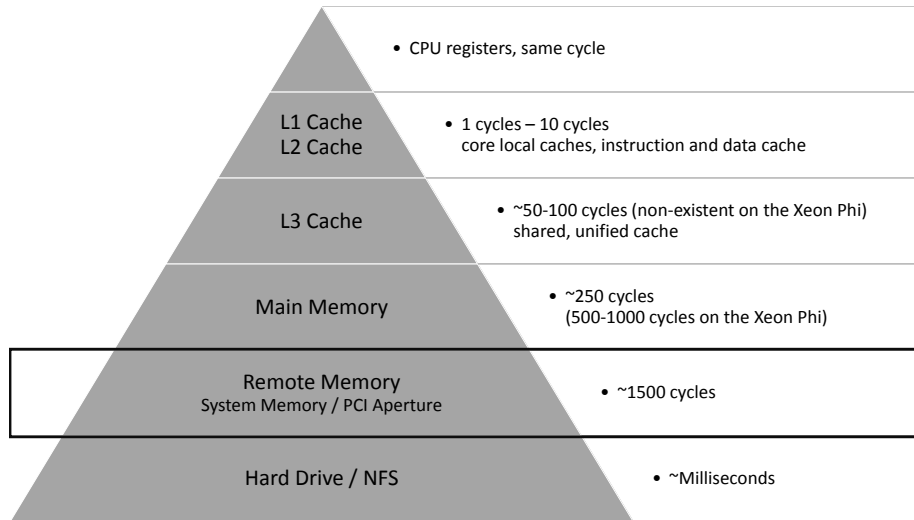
• CPU registers, same cycle

L1 Cache
L2 Cache

• 1 cycles – 10 cycles
core local caches, instruction and data cache

L3 Cache

• ~50-100 cycles (non-existent on the Xeon Phi)
shared, unified cache

Main Memory

• ~250 cycles
(500-1000 cycles on the Xeon Phi)

Remote Memory
System Memory / PCI Aperture

• ~1500 cycles

Hard Drive / NFS

• ~Milliseconds